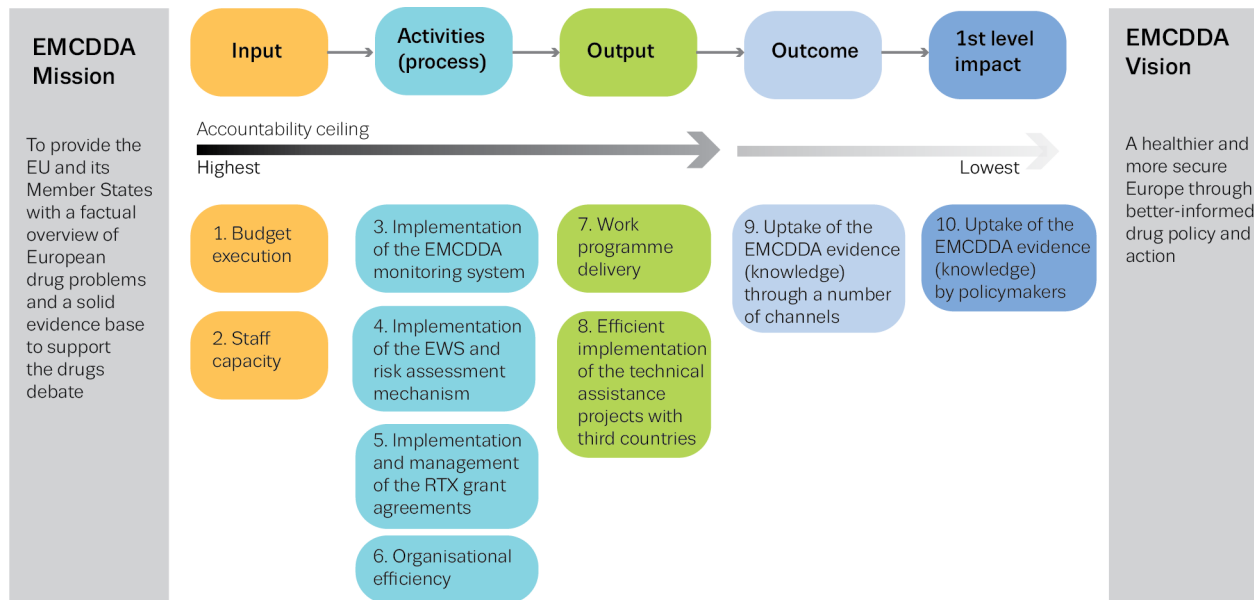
EMCDDA Mission

To provide the EU and its Member States with a factual overview of European drug problems and a solid evidence base to support the drugs debate

Input

Activities (process)

Output

Outcome

1st level impact

Accountability ceiling

Highest

Lowest

1. Budget execution

2. Staff capacity

3. Implementation of the EMCDDA monitoring system

4. Implementation of the EWS and risk assessment mechanism

5. Implementation and management of the RTX grant agreements

6. Organisational efficiency

7. Work programme delivery

8. Efficient implementation of the technical assistance projects with third countries

9. Uptake of the EMCDDA evidence (knowledge) through a number of channels

10. Uptake of the EMCDDA evidence (knowledge) by policymakers

EMCDDA Vision

A healthier and more secure Europe through better-informed drug policy and action